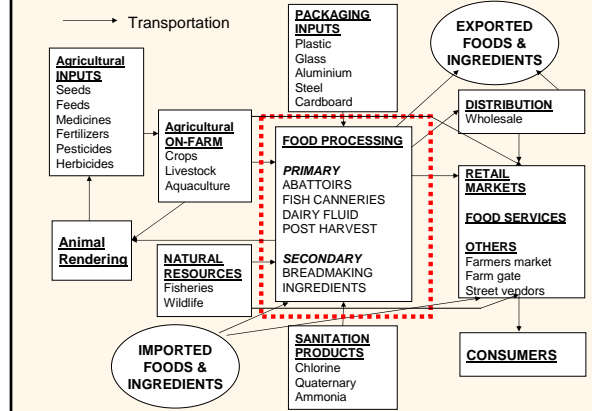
Transportation

Agricultural INPUTS
Seeds
Feeds
Medicines
Fertilizers
Pesticides
Herbicides

Agricultural ON-FARM
Crops
Livestock
Aquaculture

PACKAGING INPUTS
Plastic
Glass
Aluminium
Steel
Cardboard

EXPORTED FOODS & INGREDIENTS

DISTRIBUTION
Wholesale

FOOD PROCESSING

PRIMARY
ABATTOIRS
FISH CANNERIES
DAIRY FLUID
POST HARVEST

SECONDARY
BREADMAKING
INGREDIENTS

RETAIL MARKETS

FOOD SERVICES

OTHERS
Farmers market
Farm gate
Street vendors

Animal Rendering

NATURAL RESOURCES
Fisheries
Wildlife

IMPORTED FOODS & INGREDIENTS

SANITATION PRODUCTS
Chlorine
Quaternary
Ammonia

CONSUMERS